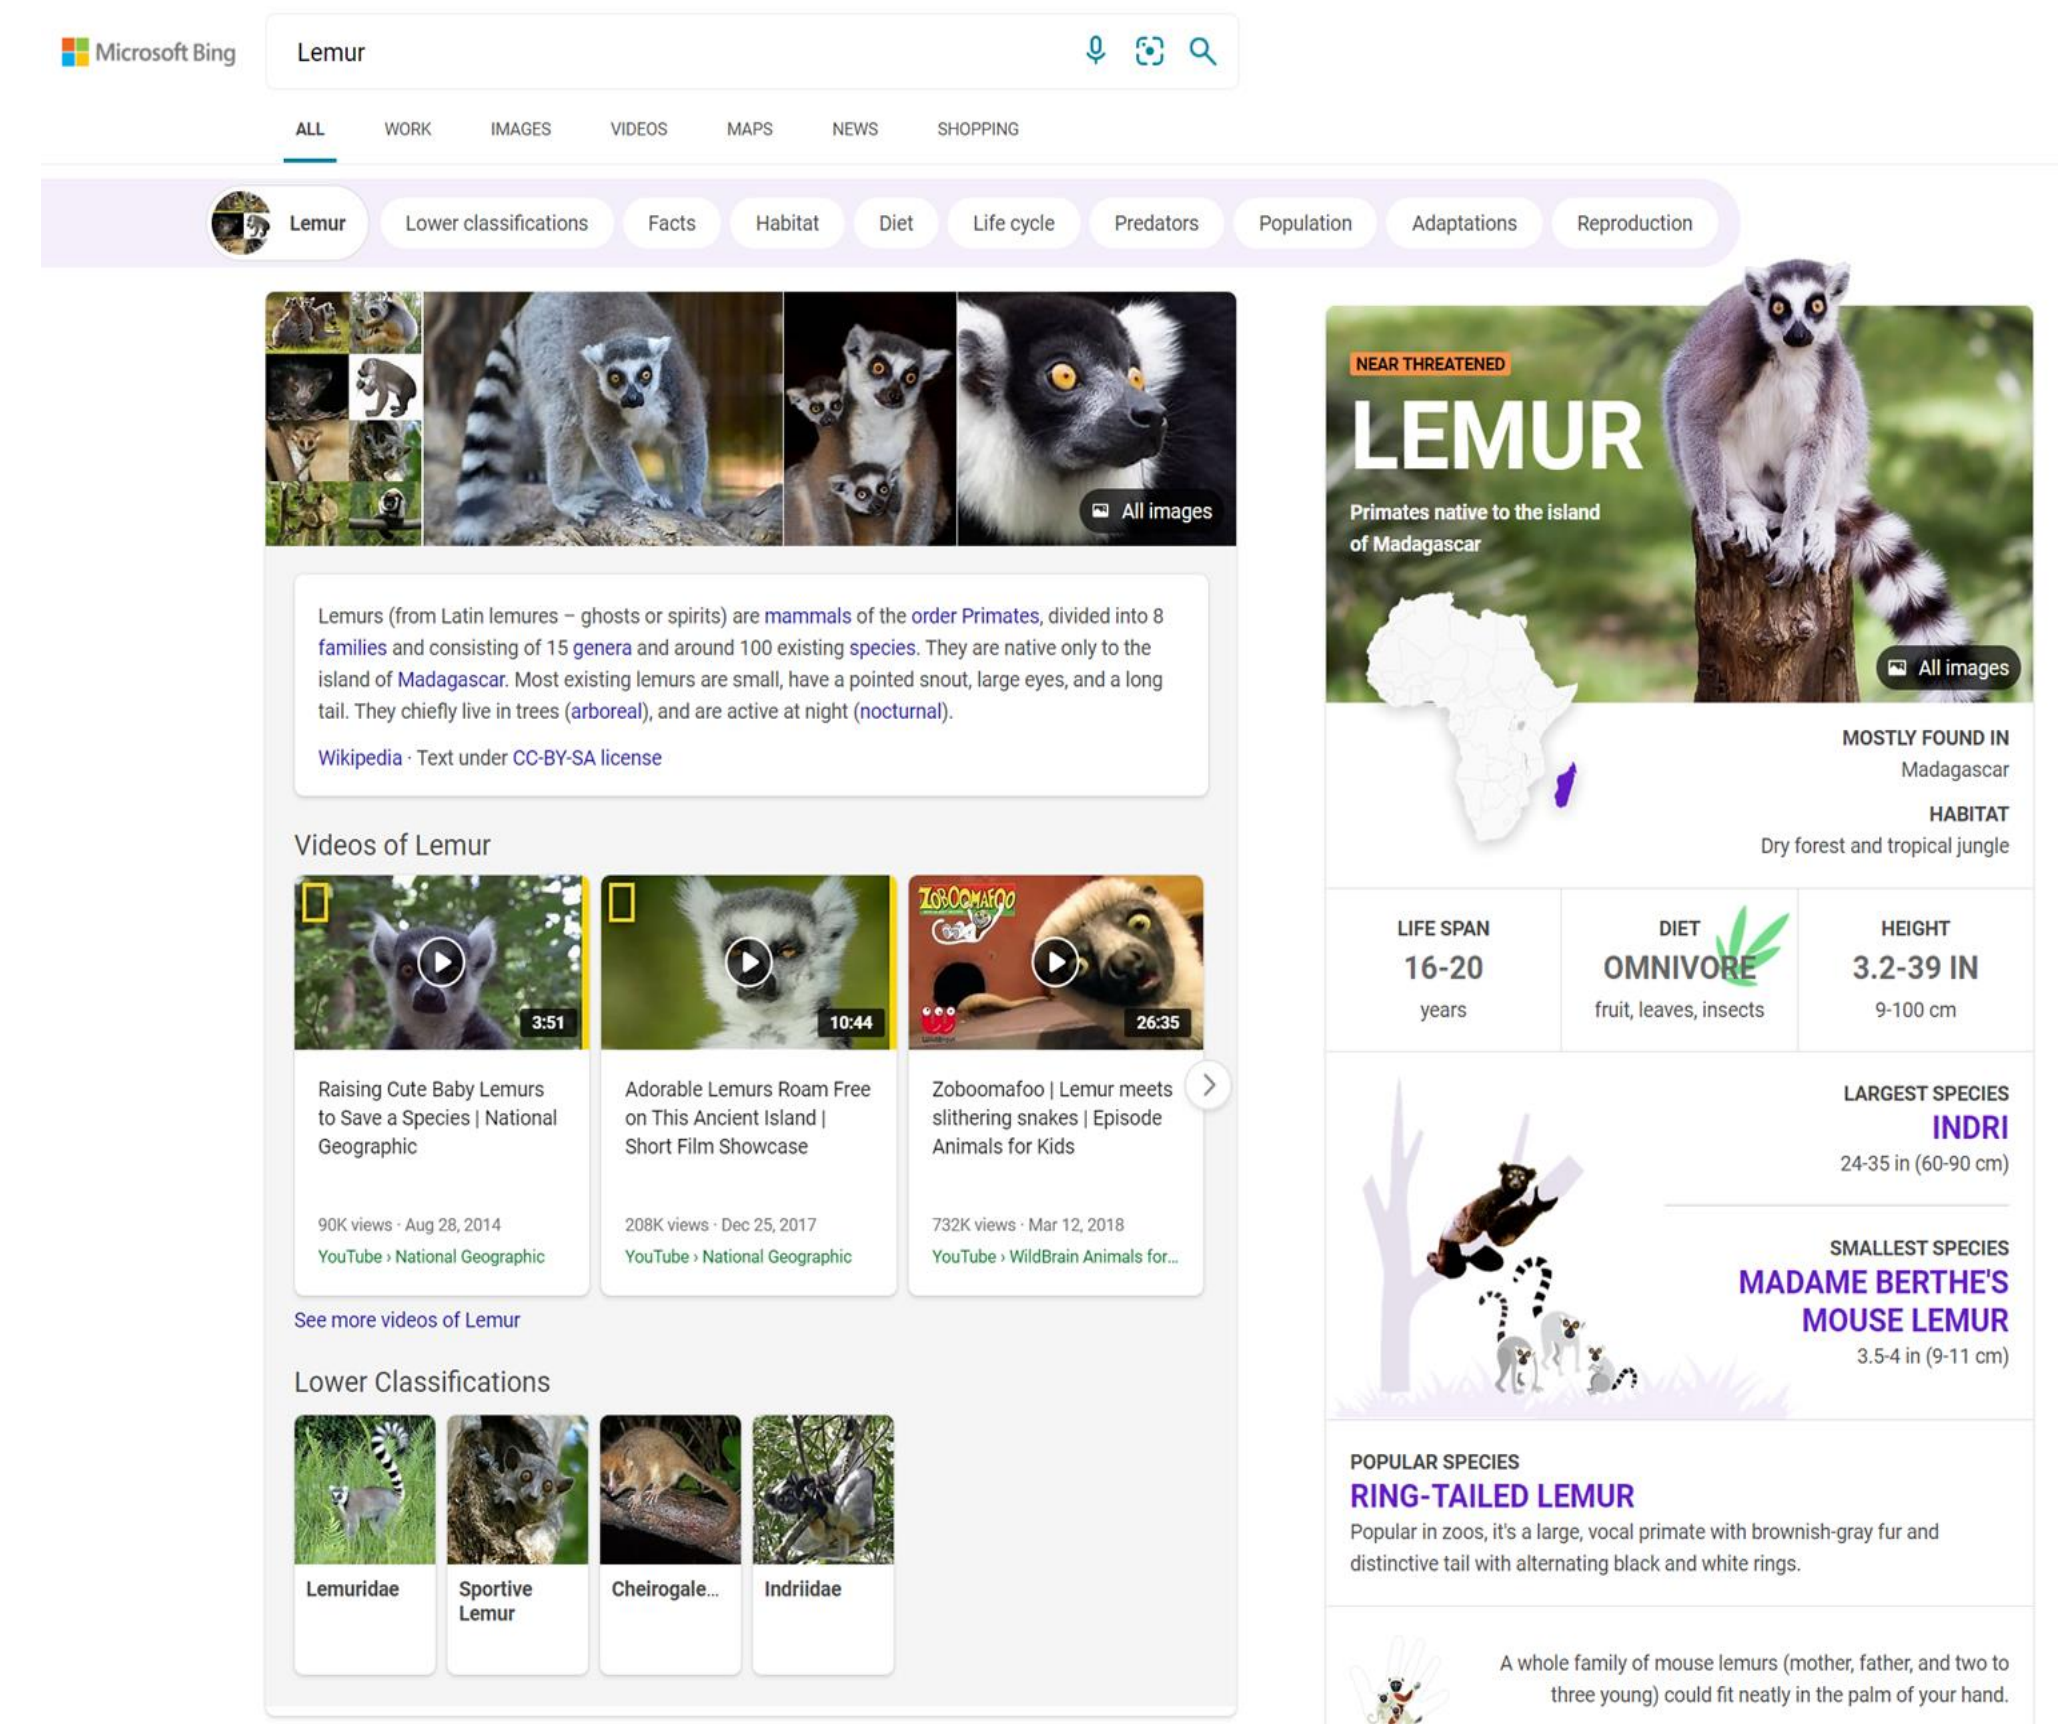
Microsoft Bing

Lemur

ALL WORK IMAGES VIDEOS MAPS NEWS SHOPPING

Lemur Lower classifications Facts Habitat Diet Life cycle Predators Population Adaptations Reproduction

All images

Lemurs (from Latin lemures – ghosts or spirits) are mammals of the order Primates, divided into 8 families and consisting of 15 genera and around 100 existing species. They are native only to the island of Madagascar. Most existing lemurs are small, have a pointed snout, large eyes, and a long tail. They chiefly live in trees (arboreal), and are active at night (nocturnal).

Wikipedia · Text under CC-BY-SA license

Videos of Lemur

3:51
Raising Cute Baby Lemurs to Save a Species | National Geographic
90K views · Aug 28, 2014
YouTube › National Geographic

10:44
Adorable Lemurs Roam Free on This Ancient Island | Short Film Showcase
208K views · Dec 25, 2017
YouTube › National Geographic

ZOBOOMAFOO
26:35
Zoboomafoo | Lemur meets slithering snakes | Episode Animals for Kids
732K views · Mar 12, 2018
YouTube › WildBrain Animals for...

See more videos of Lemur

Lower Classifications

Lemuridae
Sportive Lemur
Cheirogale...
Indriidae

NEAR THREATENED
LEMUR
Primates native to the island of Madagascar

All images

MOSTLY FOUND IN
Madagascar

HABITAT
Dry forest and tropical jungle

| LIFE SPAN | DIET | HEIGHT |
|---|---|---|
| 16-20 years | OMNIVORE fruit, leaves, insects | 3.2-39 IN 9-100 cm |

LARGEST SPECIES
INDRI
24-35 in (60-90 cm)

SMALLEST SPECIES
MADAME BERTHE'S MOUSE LEMUR
3.5-4 in (9-11 cm)

POPULAR SPECIES
RING-TAILED LEMUR
Popular in zoos, it's a large, vocal primate with brownish-gray fur and distinctive tail with alternating black and white rings.

A whole family of mouse lemurs (mother, father, and two to three young) could fit neatly in the palm of your hand.